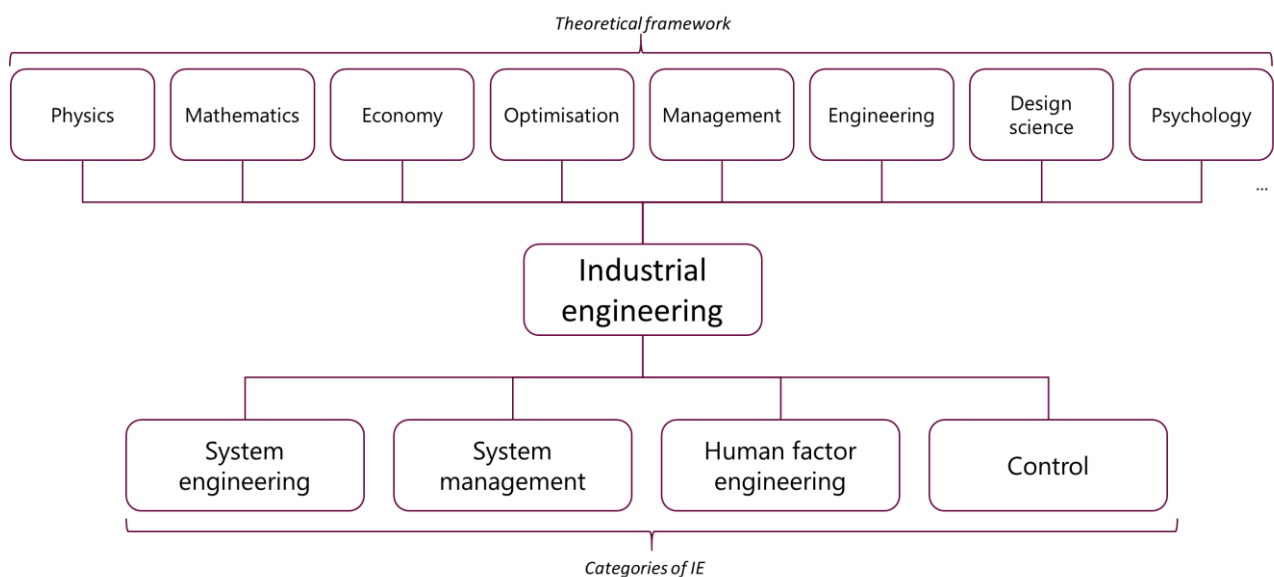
Theoretical framework

Physics

Mathematics

Economy

Optimisation

Management

Engineering

Design science

Psychology

...

Industrial engineering

System engineering

System management

Human factor engineering

Control

Categories of IE